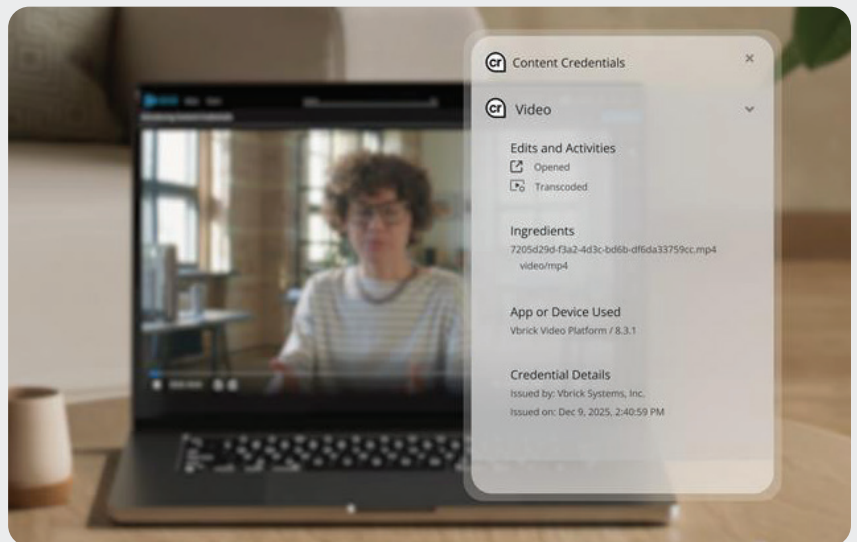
Content Credentials

Video

Edits and Activities
Opened
Transcoded

Ingredients
7205d29d-f3a2-4d3c-bd6b-df6da33759cc.mp4
video/mp4

App or Device Used
Vbrick Video Platform / 8.3.1

Credential Details
Issued by: Vbrick Systems, Inc.
Issued on: Dec 9, 2025, 2:40:59 PM